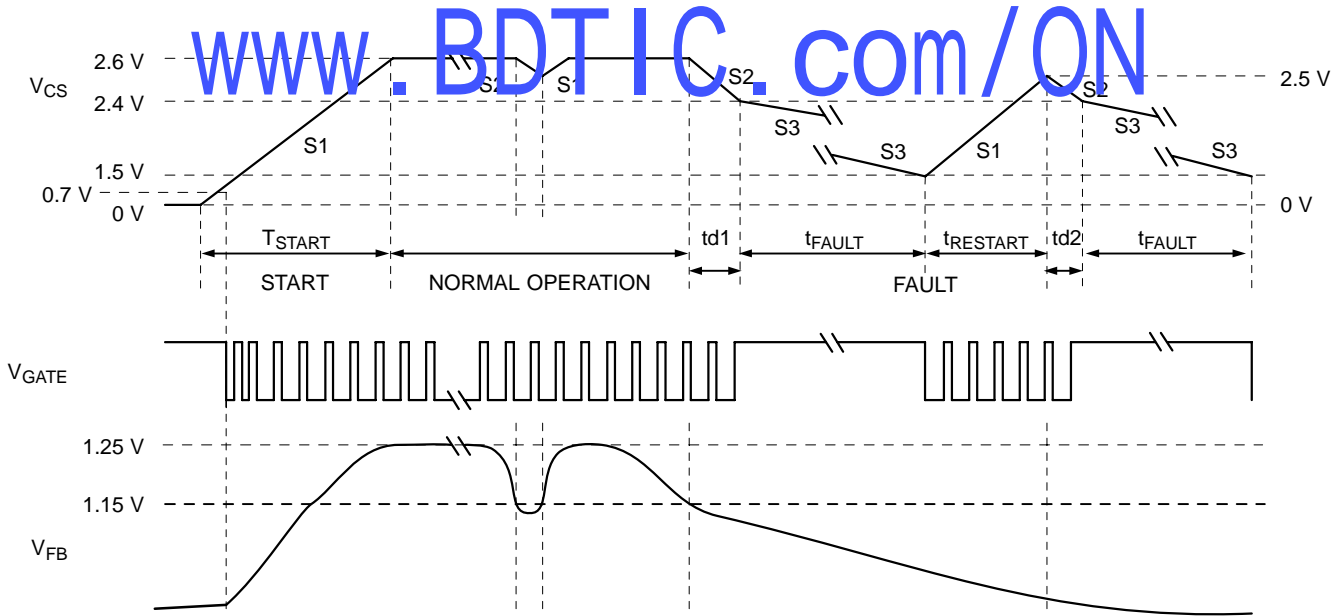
www.BDTIC.com/ON

$V_{CS}$

2.6 V
2.4 V
1.5 V
0.7 V
0 V

2.5 V
0 V

S1
S2
S1
S2
S3
S3
S1
S2
S3
S3

$T_{START}$
START
NORMAL OPERATION
td1
$t_{FAULT}$
$t_{RESTART}$
td2
$t_{FAULT}$
FAULT

$V_{GATE}$

1.25 V
1.15 V
$V_{FB}$